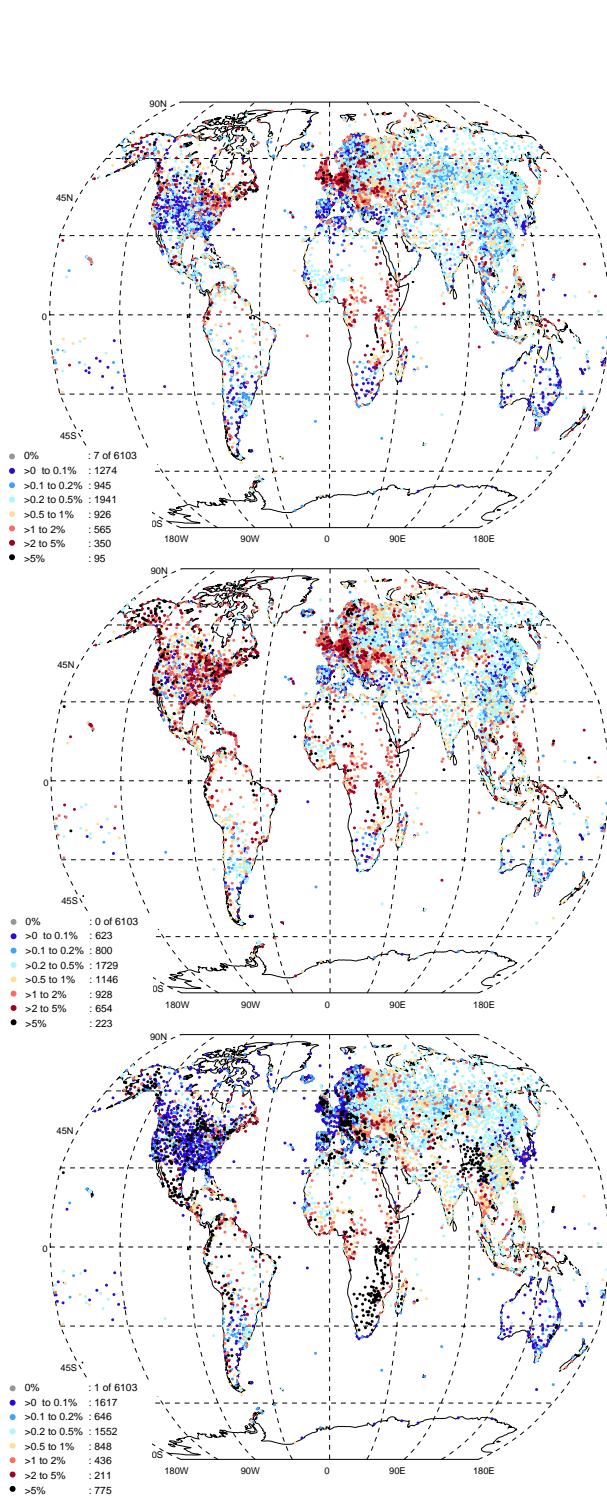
90N
45N
0
45S
0S
180W 90W 0 90E 180E

0% : 7 of 6103
>0 to 0.1% : 1274
>0.1 to 0.2% : 945
>0.2 to 0.5% : 1941
>0.5 to 1% : 926
>1 to 2% : 565
>2 to 5% : 350
>5% : 95

90N
45N
0
45S
0S
180W 90W 0 90E 180E

0% : 0 of 6103
>0 to 0.1% : 623
>0.1 to 0.2% : 800
>0.2 to 0.5% : 1729
>0.5 to 1% : 1146
>1 to 2% : 928
>2 to 5% : 654
>5% : 223

90N
45N
0
45S
0S
180W 90W 0 90E 180E

0% : 1 of 6103
>0 to 0.1% : 1617
>0.1 to 0.2% : 646
>0.2 to 0.5% : 1552
>0.5 to 1% : 848
>1 to 2% : 436
>2 to 5% : 211
>5% : 775